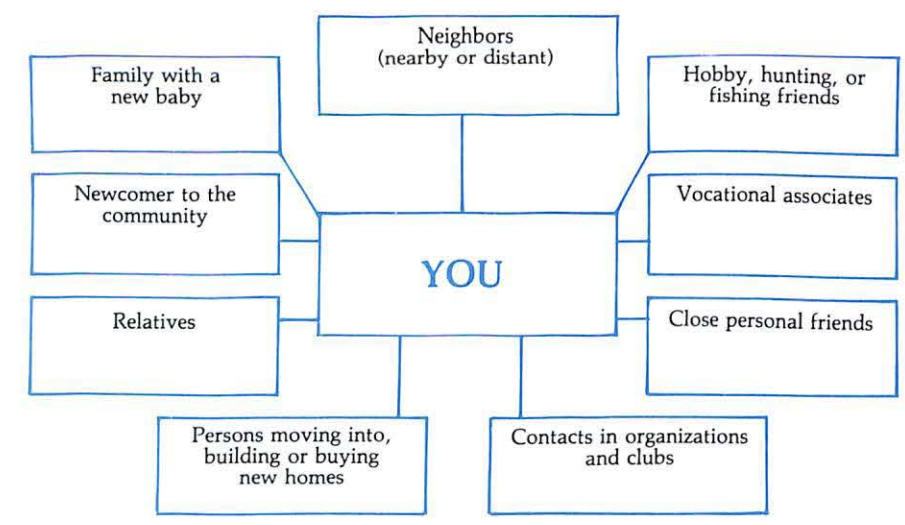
Neighbors
(nearby or distant)

Family with a new baby

Hobby, hunting, or fishing friends

Newcomer to the community

YOU

Vocational associates

Relatives

Close personal friends

Persons moving into, building or buying new homes

Contacts in organizations and clubs